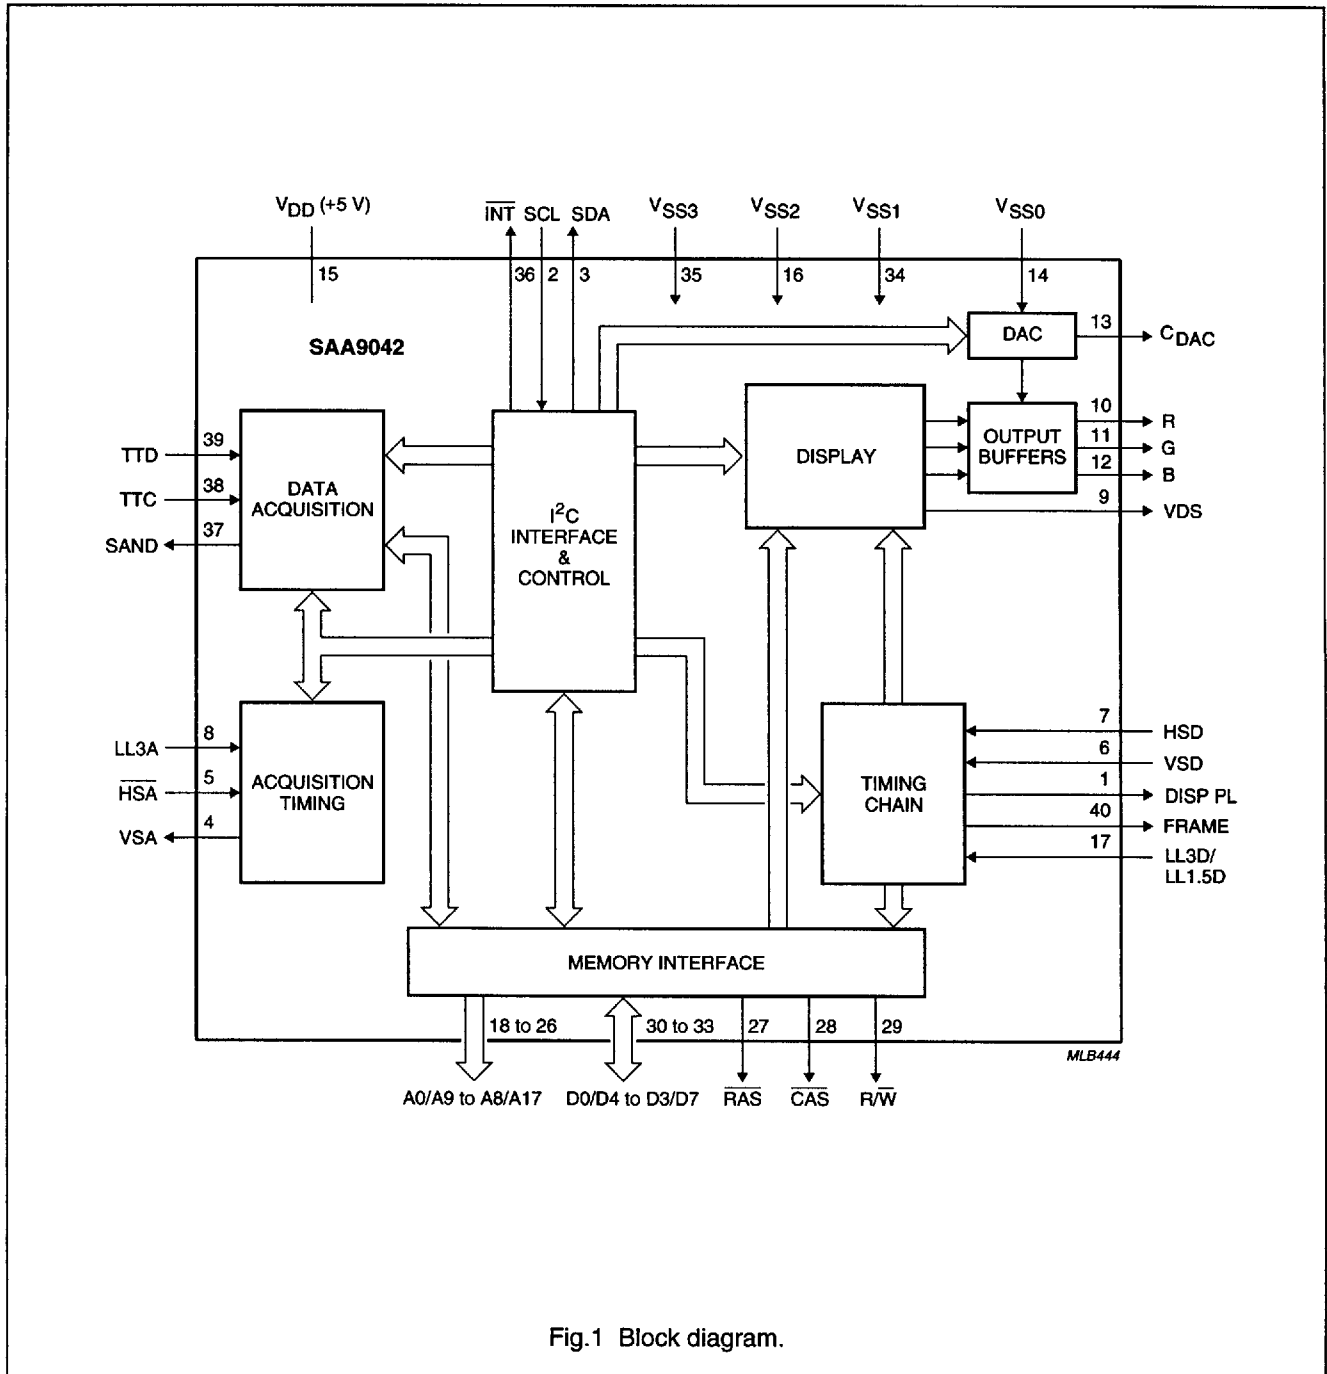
$V_{DD}$ (+5 V)
15

$\overline{INT}$ SCL SDA
36 2 3

$V_{SS3}$
35

$V_{SS2}$
16

$V_{SS1}$
34

$V_{SS0}$
14

SAA9042

DAC
13 $C_{DAC}$

DISPLAY

OUTPUT BUFFERS
10 R
11 G
12 B
9 VDS

TTD 39
TTC 38
SAND 37

DATA ACQUISITION

$I^2C$ INTERFACE & CONTROL

LL3A 8
$\overline{HSA}$ 5
VSA 4

ACQUISITION TIMING

TIMING CHAIN
7 HSD
6 VSD
1 DISP PL
40 FRAME
17 LL3D/ LL1.5D

MEMORY INTERFACE

18 to 26
30 to 33
27
28
29

A0/A9 to A8/A17
D0/D4 to D3/D7
$\overline{RAS}$
$\overline{CAS}$
R/$\overline{W}$

MLB444

Fig.1 Block diagram.